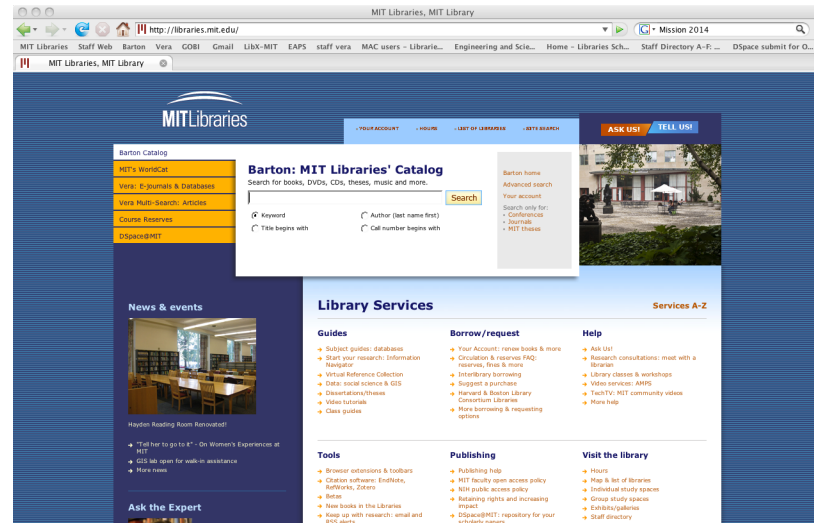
MIT Libraries, MIT Library

http://libraries.mit.edu/

Mission 2014

MIT Libraries Staff Web Barton Vera GOBI Gmail LibX-MIT EAPS staff vera MAC users – Librarie... Engineering and Scie... Home – Libraries Sch... Staff Directory A-F: ... DSpace submit for O...

MIT Libraries, MIT Library

MITLibraries

YOUR ACCOUNT • HOURS • LIST OF LIBRARIES • SITE SEARCH

ASK US! TELL US!

Barton Catalog
MIT's WorldCat
Vera: E-Journals & Databases
Vera Multi-Search: Articles
Course Reserves
DSpace@MIT

Barton: MIT Libraries' Catalog
Search for books, DVDs, CDs, theses, music and more.

Search

Keyword
Title begins with
Author (last name first)
Call number begins with

Barton home
Advanced search
Your account
Search only for:
• Conferences
• Journals
• MIT theses

News & events

Hayden Reading Room Renovated!

"Tell her to go to it" - On Women's Experiences at MIT
GIS lab open for walk-in assistance
More news

Ask the Expert

Library Services

Services A-Z

Guides
Subject guides: databases
Start your research: Information Navigator
Virtual Reference Collection
Data: social science & GIS
Dissertations/theses
Video tutorials
Class guides

Borrow/request
Your Account: renew books & more
Circulation & reserves FAQ: reserves, fines & more
Interlibrary borrowing
Suggest a purchase
Harvard & Boston Library Consortium Libraries
More borrowing & requesting options

Help
Ask Us!
Research consultations: meet with a librarian
Library classes & workshops
Video services: AMPS
TechTV: MIT community videos
More help

Tools
Browser extensions & toolbars
Citation software: EndNote, RefWorks, Zotero
Betas
New books in the Libraries
Keep up with research: email and RSS alerts

Publishing
Publishing help
MIT faculty open access policy
NIH public access policy
Retaining rights and increasing impact
DSpace@MIT: repository for your scholarly papers

Visit the library
Hours
Map & list of libraries
Individual study spaces
Group study spaces
Exhibits/galleries
Staff directory